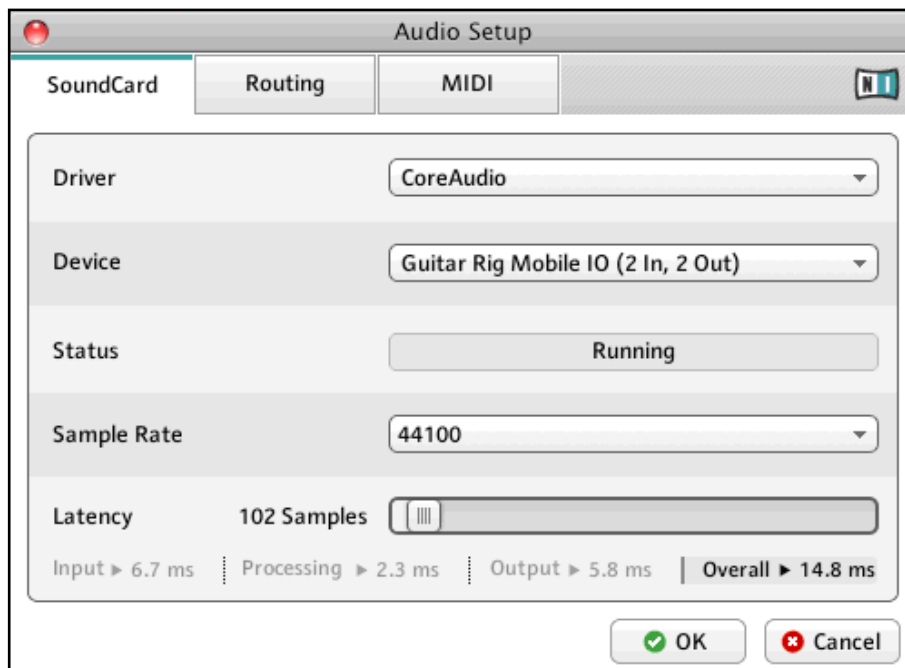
Audio Setup

SoundCard | Routing | MIDI

NI

Driver CoreAudio

Device Guitar Rig Mobile IO (2 In, 2 Out)

Status Running

Sample Rate 44100

Latency 102 Samples

Input ▸ 6.7 ms | Processing ▸ 2.3 ms | Output ▸ 5.8 ms | Overall ▸ 14.8 ms

OK Cancel